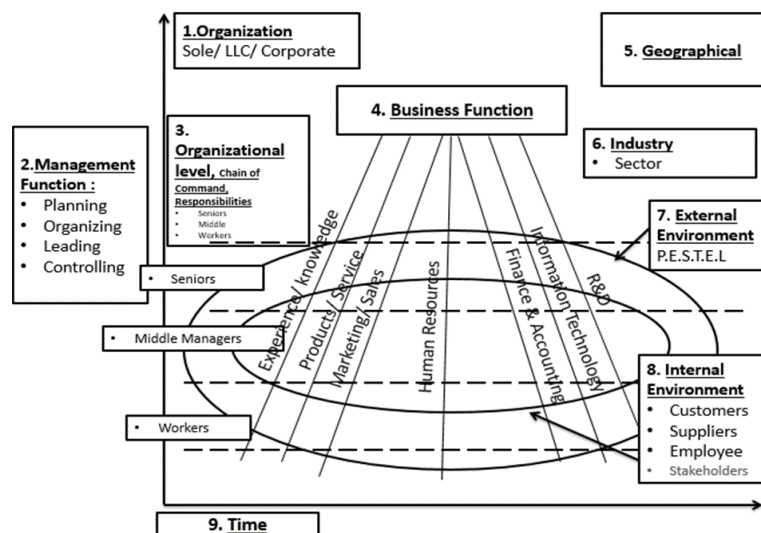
1.Organization
Sole/ LLC/ Corporate

5. Geographical

4. Business Function

2.Management Function :
• Planning
• Organizing
• Leading
• Controlling

3. Organizational level, Chain of Command, Responsibilities
• Seniors
• Middle
• Workers

6. Industry
• Sector

7. External Environment
P.E.S.T.E.L

• Seniors

• Middle Managers

• Workers

Experience/ knowledge
Products/ Service
Marketing/ Sales
Human Resources
Finance & Accounting
Information Technology
R&D

8. Internal Environment
• Customers
• Suppliers
• Employee
• Stakeholders

9. Time